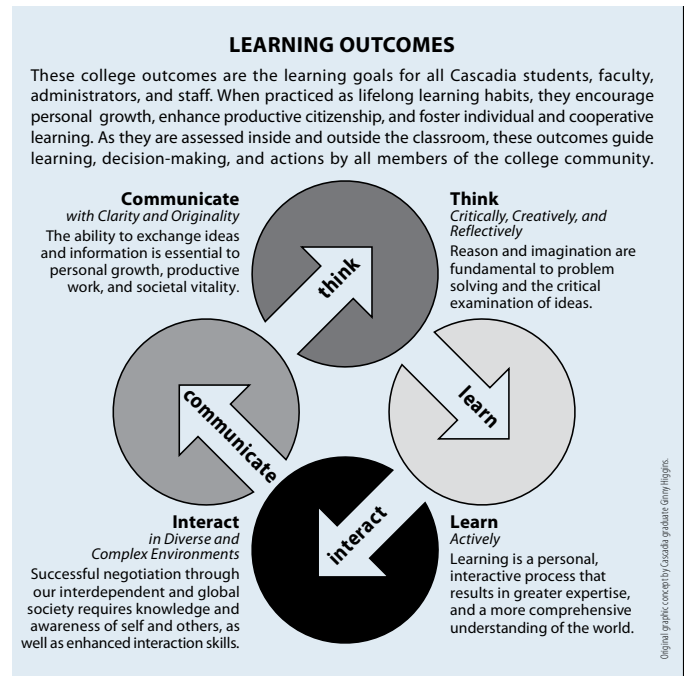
LEARNING OUTCOMES

These college outcomes are the learning goals for all Cascadia students, faculty, administrators, and staff. When practiced as lifelong learning habits, they encourage personal growth, enhance productive citizenship, and foster individual and cooperative learning. As they are assessed inside and outside the classroom, these outcomes guide learning, decision-making, and actions by all members of the college community.

Communicate
with Clarity and Originality
The ability to exchange ideas and information is essential to personal growth, productive work, and societal vitality.

Think
Critically, Creatively, and Reflectively
Reason and imagination are fundamental to problem solving and the critical examination of ideas.

think

learn

communicate

interact

Interact
in Diverse and Complex Environments
Successful negotiation through our interdependent and global society requires knowledge and awareness of self and others, as well as enhanced interaction skills.

Learn
Actively
Learning is a personal, interactive process that results in greater expertise, and a more comprehensive understanding of the world.

Original graphic concept by Cascadia graduate Ginny Higgins.